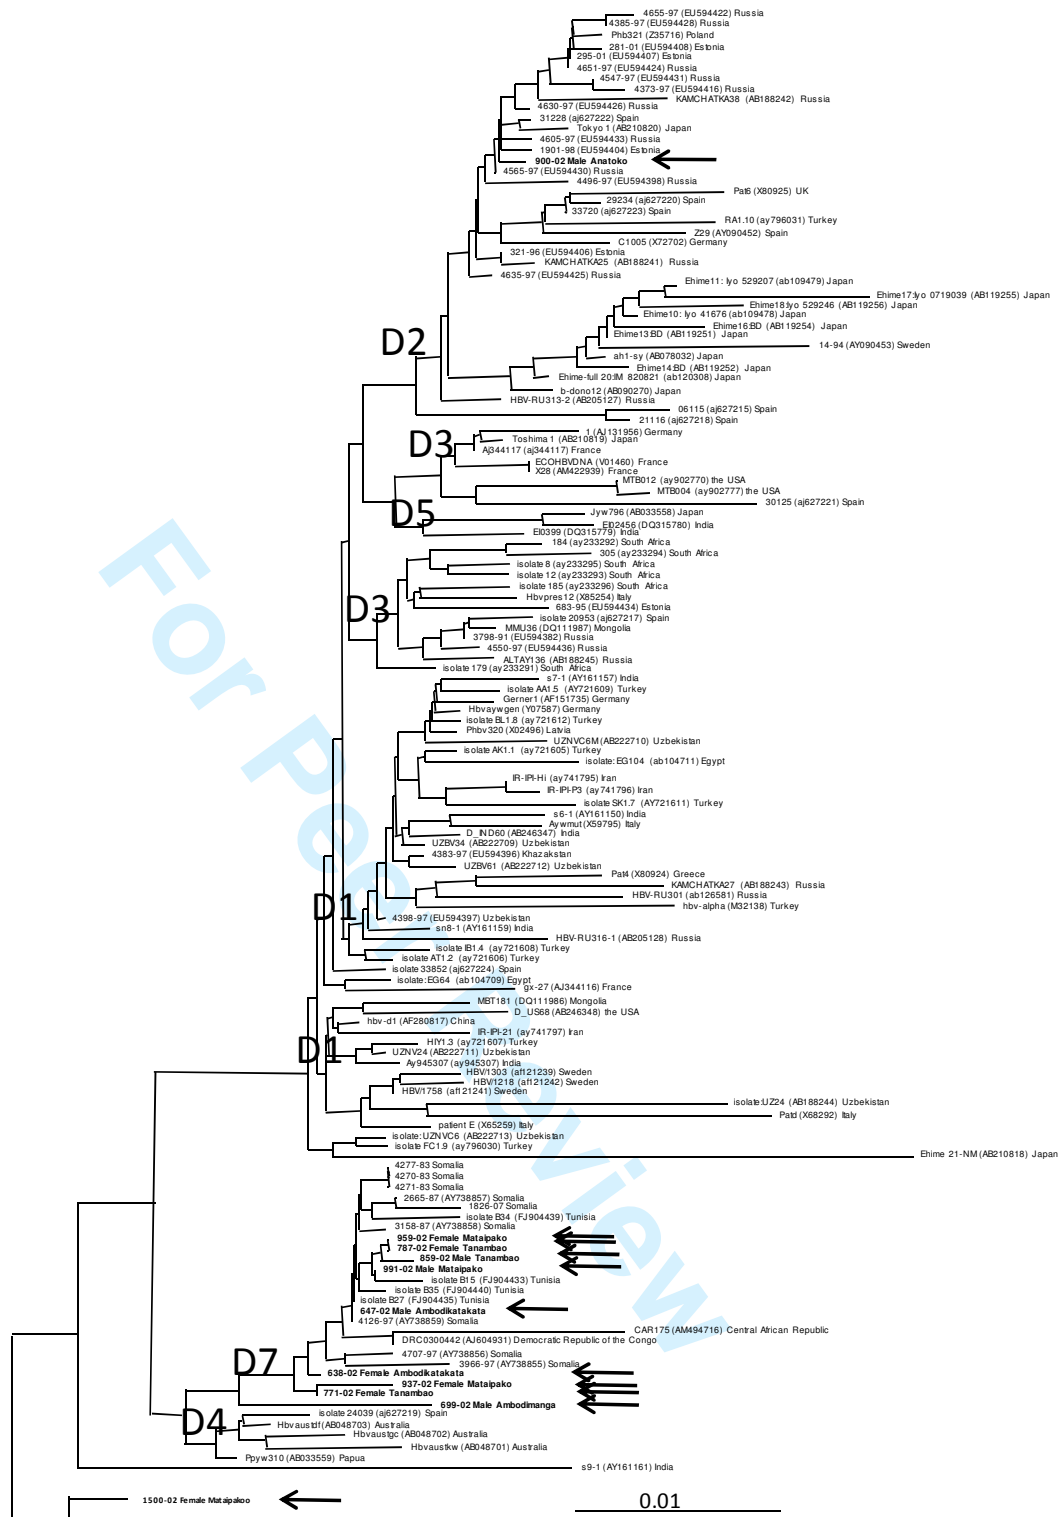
4655-97 (EU594422) Russia
4385-97 (EU594428) Russia
Phb321 (Z35716) Poland
281-01 (EU594408) Estonia
295-01 (EU594407) Estonia
4651-97 (EU594424) Russia
4547-97 (EU594431) Russia
4373-97 (EU594416) Russia
KAMCHATKA38 (AB188242) Russia
4630-97 (EU594426) Russia
31228 (aj627222) Spain
Tokyo 1 (AB210820) Japan
4605-97 (EU594433) Russia
1901-98 (EU594404) Estonia
900-02 Male Anatoko
4565-97 (EU594430) Russia
4496-97 (EU594398) Russia
Pat6 (X80925) UK
29234 (aj627220) Spain
33720 (aj627223) Spain
RA1.10 (ay796031) Turkey
Z29 (AY090452) Spain
C1005 (X72702) Germany
321-96 (EU594406) Estonia
KAMCHATKA25 (AB188241) Russia
4635-97 (EU594425) Russia
Ehime11: Iyo 529207 (ab109479) Japan
Ehime17:Iyo 0719039 (AB119255) Japan
Ehime18:Iyo 529246 (AB119256) Japan
Ehime10: Iyo 41676 (ab109478) Japan
Ehime16:BD (AB119254) Japan
Ehime13:BD (AB119251) Japan
D2
14-94 (AY090453) Sweden
ah1-sy (AB078032) Japan
Ehime14:BD (AB119252) Japan
Ehime-full 20:IM 820821 (ab120308) Japan
b-dono12 (AB090270) Japan
HBV-RU313-2 (AB205127) Russia
06115 (aj627215) Spain
21116 (aj627218) Spain
1 (AJ131956) Germany
D3
Toshima 1 (AB210819) Japan
Aj344117 (aj344117) France
ECOHBVDNA (V01460) France
X28 (AM422939) France
MTB012 (ay902770) the USA
MTB004 (ay902777) the USA
30125 (aj627221) Spain
D5
Jyw796 (AB033558) Japan
EI02456 (DQ315780) India
EI0399 (DQ315779) India
184 (ay233292) South Africa
305 (ay233294) South Africa
isolate 8 (ay233295) South Africa
isolate 12 (ay233293) South Africa
isolate 185 (ay233296) South Africa
Hbvpres12 (X85254) Italy
D3
683-95 (EU594434) Estonia
isolate 20953 (aj627217) Spain
MMU36 (DQ111987) Mongolia
3798-91 (EU594382) Russia
4550-97 (EU594436) Russia
ALTAY136 (AB188245) Russia
isolate 179 (ay233291) South Africa
s7-1 (AY161157) India
isolate AA1.5 (AY721609) Turkey
Gerner1 (AF151735) Germany
Hbvaywgen (Y07587) Germany
isolate BL1.8 (ay721612) Turkey
Phbv320 (X02496) Latvia
UZNVC6M (AB222710) Uzbekistan
isolate AK1.1 (ay721605) Turkey
isolate:EG104 (ab104711) Egypt
IR-IPI-Hi (ay741795) Iran
IR-IPI-P3 (ay741796) Iran
isolate SK1.7 (AY721611) Turkey
s6-1 (AY161150) India
Aywmut (X59795) Italy
D_IND60 (AB246347) India
UZBV34 (AB222709) Uzbekistan
4383-97 (EU594396) Khazakstan
UZBV61 (AB222712) Uzbekistan
Pat4 (X80924) Greece
KAMCHATKA27 (AB188243) Russia
HBV-RU301 (ab126581) Russia
hbv-alpha (M32138) Turkey
D1
4398-97 (EU594397) Uzbekistan
sn8-1 (AY161159) India
HBV-RU316-1 (AB205128) Russia
isolate IB1.4 (ay721608) Turkey
isolate AT1.2 (ay721606) Turkey
isolate 33852 (aj627224) Spain
isolate:EG64 (ab104709) Egypt
gx-27 (AJ344116) France
MBT181 (DQ111986) Mongolia
D_US68 (AB246348) the USA
hbv-d1 (AF280817) China
IR-IPI-21 (ay741797) Iran
D1
HIY1.3 (ay721607) Turkey
UZNV24 (AB222711) Uzbekistan
Ay945307 (ay945307) India
HBV/1303 (af121239) Sweden
HBV/1218 (af121242) Sweden
HBV/1758 (af121241) Sweden
isolate:UZ24 (AB188244) Uzbekistan
Patd (X68292) Italy
patient E (X65259) Italy
isolate:UZNVC6 (AB222713) Uzbekistan
isolate FC1.9 (ay796030) Turkey
Ehime 21-NM (AB210818) Japan
4277-83 Somalia
4270-83 Somalia
4271-83 Somalia
2665-87 (AY738857) Somalia
1826-07 Somalia
isolate B34 (FJ904439) Tunisia
3158-87 (AY738858) Somalia
959-02 Female Mataipako
787-02 Female Tanambao
859-02 Male Tanambao
991-02 Male Mataipako
isolate B15 (FJ904433) Tunisia
isolate B35 (FJ904440) Tunisia
isolate B27 (FJ904435) Tunisia
647-02 Male Ambodikatakata
4126-97 (AY738859) Somalia
CAR175 (AM494716) Central African Republic
DRC0300442 (AJ604931) Democratic Republic of the Congo
D7
4707-97 (AY738856) Somalia
3966-97 (AY738855) Somalia
638-02 Female Ambodikatakata
937-02 Female Mataipako
771-02 Female Tanambao
699-02 Male Ambodimanga
D4
isolate 24039 (aj627219) Spain
Hbvaustdf (AB048703) Australia
Hbvaustgc (AB048702) Australia
Hbvaustkw (AB048701) Australia
Ppyw310 (AB033559) Papua
s9-1 (AY161161) India
1500-02 Female Mataipako
0.01
For Peer Review